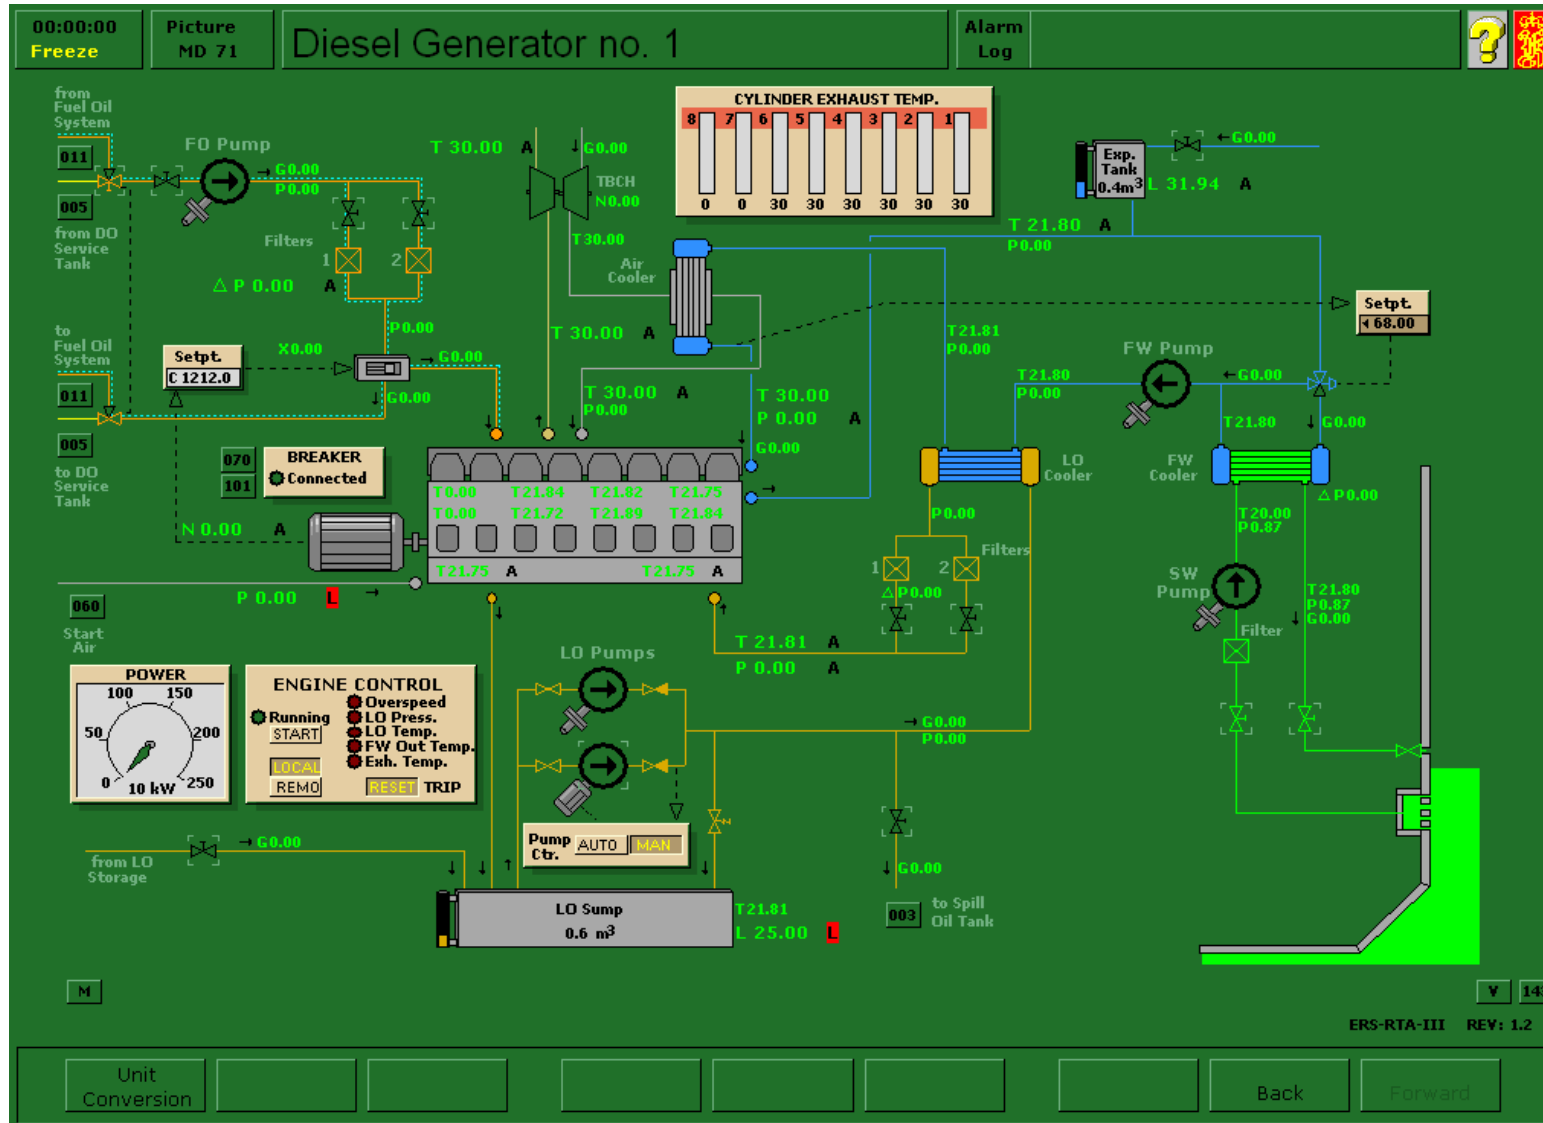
00:00:00
Freeze

Picture
MD 71

Diesel Generator no. 1

Alarm
Log

from Fuel Oil System
011
005
from DO Service Tank
FO Pump
G0.00
P0.00
Filters
1 2
△ P 0.00 A
to Fuel Oil System
011
005
to DO Service Tank
Setpt.
C 1212.0
X0.00
G0.00
G0.00
P0.00
T 30.00 A
G0.00
TBCH
N0.00
T30.00
Air Cooler
T 30.00 A
T 30.00 A
P0.00
T 30.00
P 0.00 A
G0.00

CYLINDER EXHAUST TEMP.
8 7 6 5 4 3 2 1
0 0 30 30 30 30 30 30

Exp. Tank
0.4m$^3$
L 31.94 A
G0.00
T 21.80 A
P0.00
Setpt.
68.00
T21.81
P0.00
T21.80
P0.00
FW Pump
G0.00
T21.80
G0.00
LO Cooler
FW Cooler
△P0.00
T20.00
P0.87
SW Pump
Filter
T21.80
P0.87
G0.00

070 BREAKER
101 Connected
N 0.00 A
T0.00 T21.84 T21.82 T21.75
T0.00 T21.72 T21.89 T21.84
T21.75 A T21.75 A
060
P 0.00 L
Start Air
P0.00
Filters
1 2
△P0.00
T 21.81 A
P 0.00 A

POWER
100 150
50 200
0 10 kW 250

ENGINE CONTROL
Running
START
LOCAL
REMO
Overspeed
LO Press.
LO Temp.
FW Out Temp.
Exh. Temp.
RESET TRIP

LO Pumps
G0.00
P0.00
Pump Ctr.
AUTO MAN
G0.00
from LO Storage
G0.00
LO Sump
0.6 m$^3$
T21.81
L 25.00 L
003 to Spill Oil Tank

M
V 14
ERS-RTA-III REV: 1.2

Unit Conversion
Back
Forward